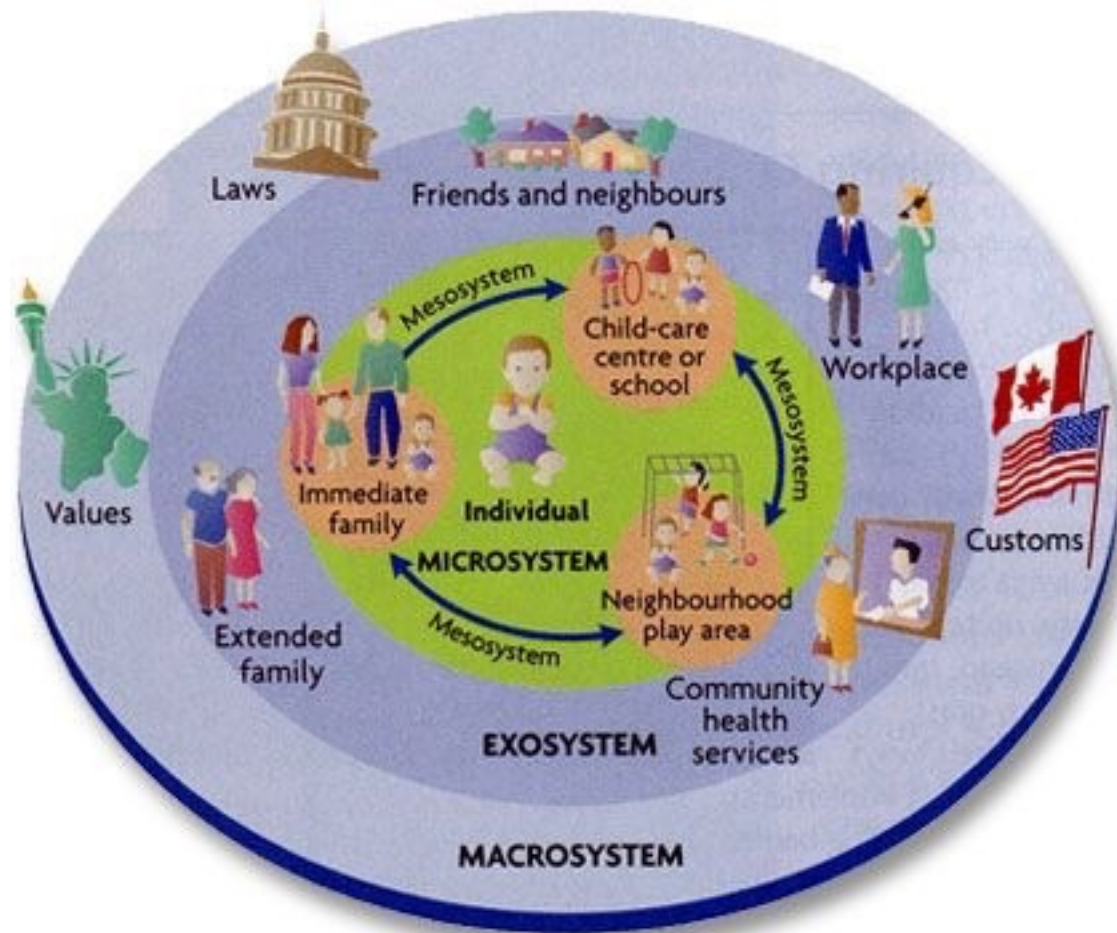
Laws

Friends and neighbours

Workplace

Values

Customs

Mesosystem

Child-care centre or school

Mesosystem

Immediate family

Individual

MICROSYSTEM

Neighbourhood play area

Mesosystem

Extended family

Community health services

EXOSYSTEM

MACROSYSTEM